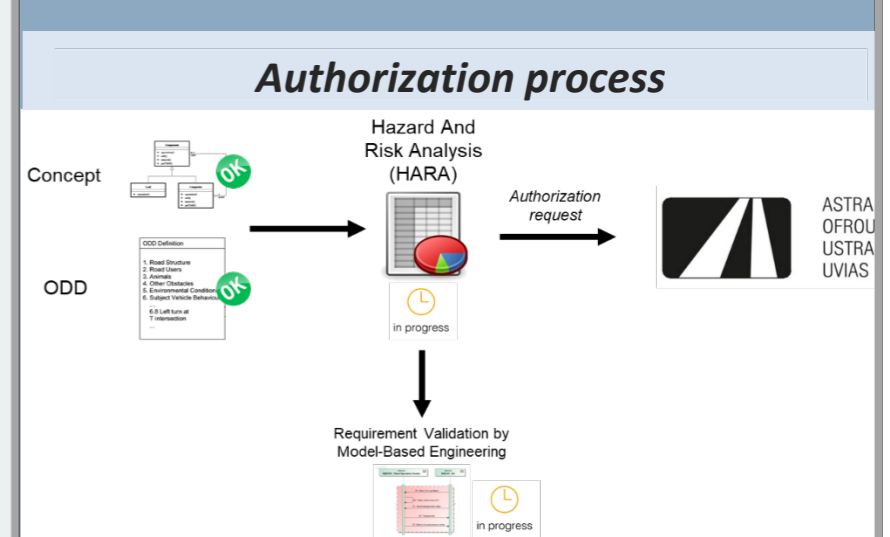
Authorization process

Concept

OK

ODD

ODD Definition

1. Road Structure
2. Road Users
3. Animals
4. Other Obstacles
5. Environmental Conditions
6. Subject Vehicle Behaviour
...
6.8 Left turn at T intersection
...

OK

Hazard And Risk Analysis (HARA)

in progress

Authorization request

ASTRA
OFROU
USTRA
UVIAS

Requirement Validation by Model-Based Engineering

in progress